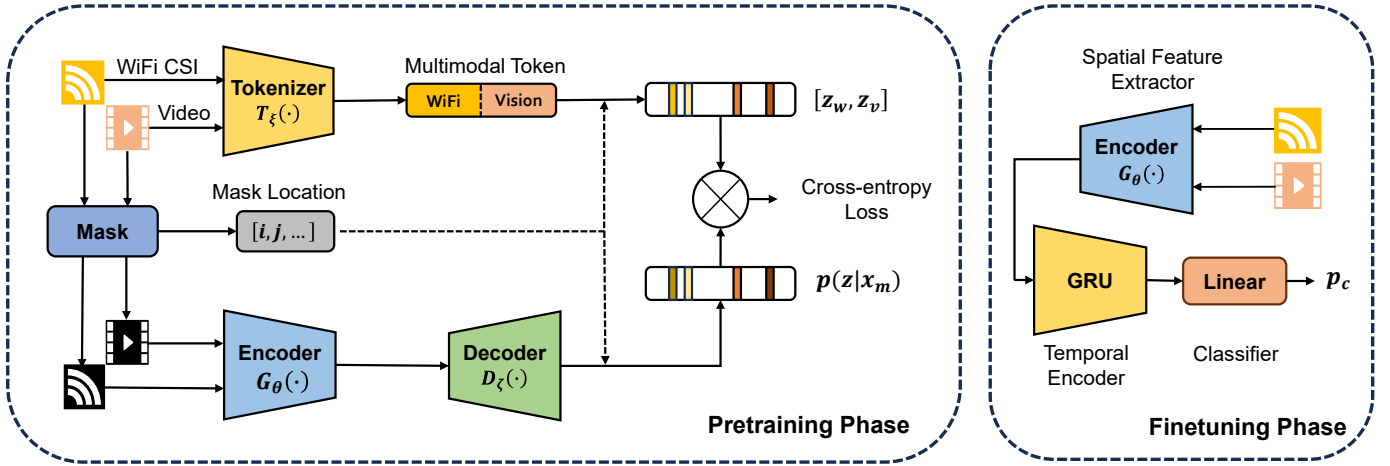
WiFi CSI

Video

Tokenizer
$T_{\xi}(\cdot)$

Multimodal Token

WiFi Vision

$[z_w, z_v]$

Mask Location

Mask

$[i, j, \ldots]$

Cross-entropy Loss

$p(z|x_m)$

Encoder
$G_{\theta}(\cdot)$

Decoder
$D_{\zeta}(\cdot)$

Pretraining Phase

Spatial Feature Extractor

Encoder
$G_{\theta}(\cdot)$

GRU

Linear

$p_c$

Temporal Encoder

Classifier

Finetuning Phase